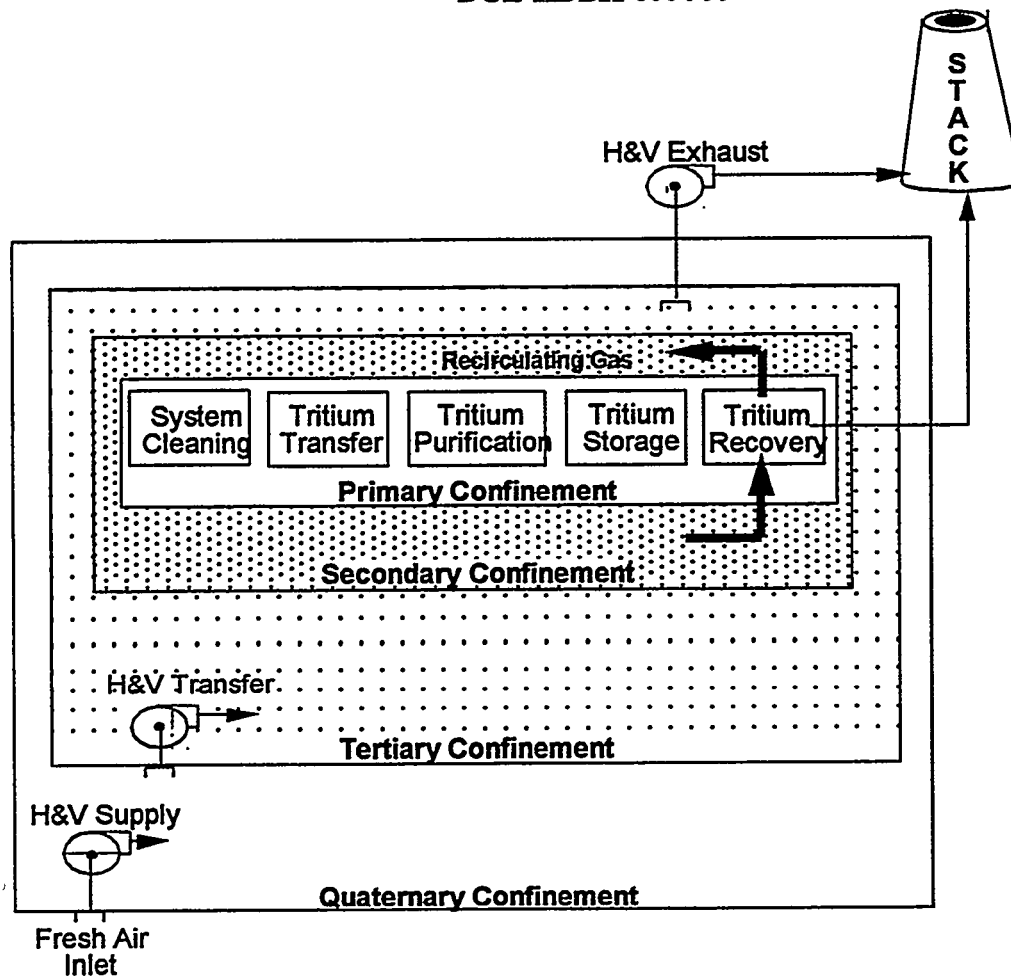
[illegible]

STACK

H&V Exhaust

Recirculating Gas

System Cleaning

Tritium Transfer

Tritium Purification

Tritium Storage

Tritium Recovery

Primary Confinement

Secondary Confinement

H&V Transfer

Tertiary Confinement

H&V Supply

Quaternary Confinement

Fresh Air Inlet